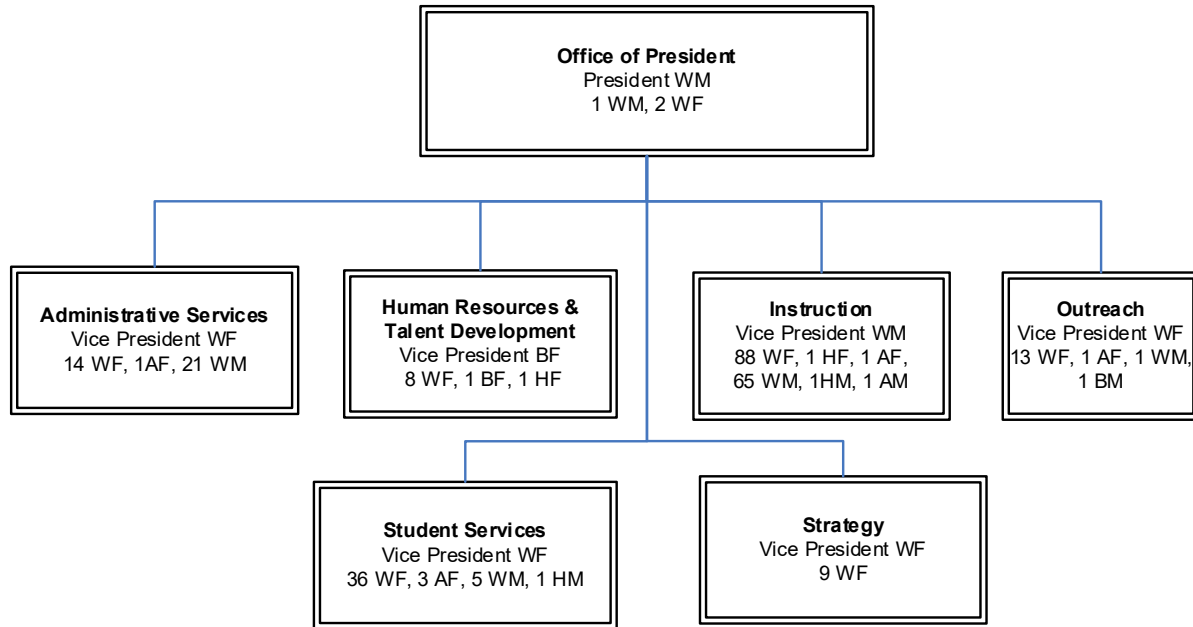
Office of President
President WM
1 WM, 2 WF

Administrative Services
Vice President WF
14 WF, 1AF, 21 WM

Human Resources & Talent Development
Vice President BF
8 WF, 1 BF, 1 HF

Instruction
Vice President WM
88 WF, 1 HF, 1 AF, 65 WM, 1HM, 1 AM

Outreach
Vice President WF
13 WF, 1 AF, 1 WM, 1 BM

Student Services
Vice President WF
36 WF, 3 AF, 5 WM, 1 HM

Strategy
Vice President WF
9 WF